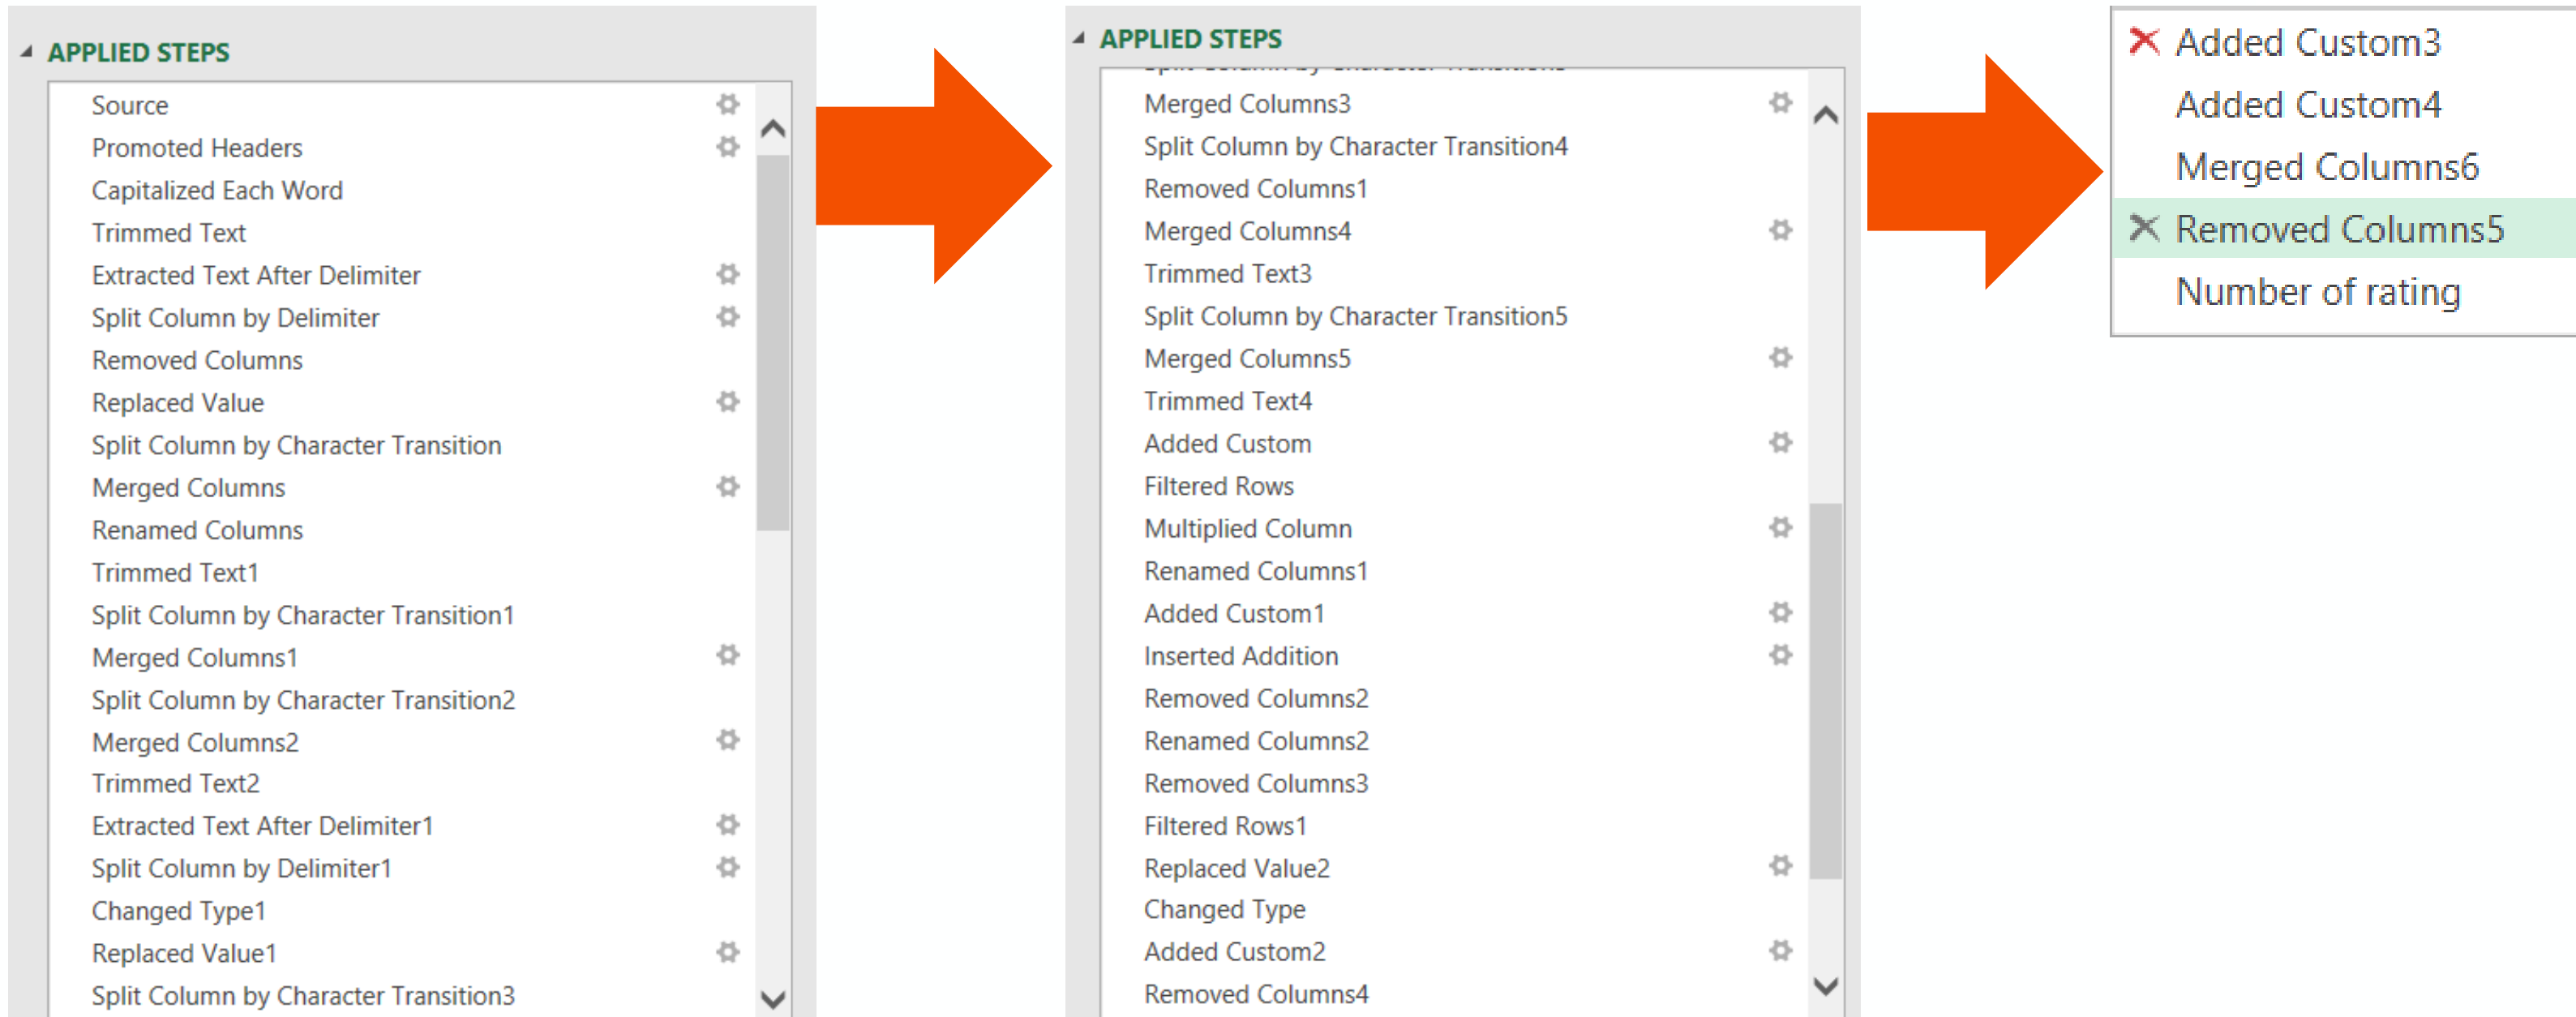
APPLIED STEPS

Source
Promoted Headers
Capitalized Each Word
Trimmed Text
Extracted Text After Delimiter
Split Column by Delimiter
Removed Columns
Replaced Value
Split Column by Character Transition
Merged Columns
Renamed Columns
Trimmed Text1
Split Column by Character Transition1
Merged Columns1
Split Column by Character Transition2
Merged Columns2
Trimmed Text2
Extracted Text After Delimiter1
Split Column by Delimiter1
Changed Type1
Replaced Value1
Split Column by Character Transition3

APPLIED STEPS

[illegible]
Merged Columns3
Split Column by Character Transition4
Removed Columns1
Merged Columns4
Trimmed Text3
Split Column by Character Transition5
Merged Columns5
Trimmed Text4
Added Custom
Filtered Rows
Multiplied Column
Renamed Columns1
Added Custom1
Inserted Addition
Removed Columns2
Renamed Columns2
Removed Columns3
Filtered Rows1
Replaced Value2
Changed Type
Added Custom2
Removed Columns4

Added Custom3
Added Custom4
Merged Columns6
Removed Columns5
Number of rating